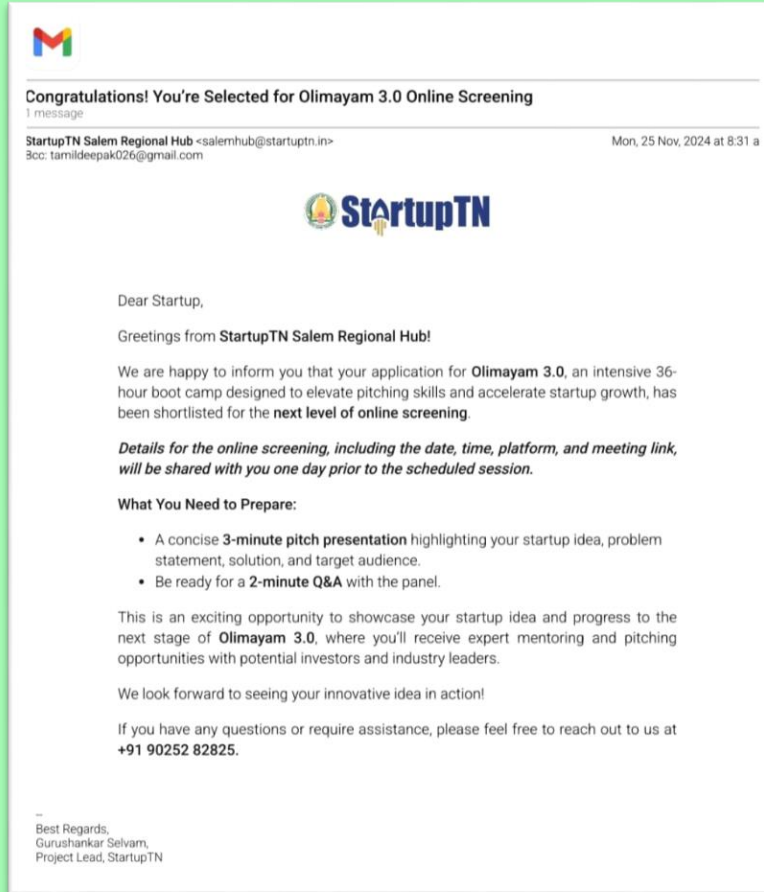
Congratulations! You're Selected for Olimayam 3.0 Online Screening
1 message

StartupTN Salem Regional Hub <salemhub@startuptn.in>
Mon, 25 Nov, 2024 at 8:31 a
Bcc: tamildeepak026@gmail.com

StartupTN

Dear Startup,

Greetings from StartupTN Salem Regional Hub!

We are happy to inform you that your application for Olimayam 3.0, an intensive 36-hour boot camp designed to elevate pitching skills and accelerate startup growth, has been shortlisted for the next level of online screening.

Details for the online screening, including the date, time, platform, and meeting link, will be shared with you one day prior to the scheduled session.

What You Need to Prepare:

• A concise 3-minute pitch presentation highlighting your startup idea, problem statement, solution, and target audience.
• Be ready for a 2-minute Q&A with the panel.

This is an exciting opportunity to showcase your startup idea and progress to the next stage of Olimayam 3.0, where you'll receive expert mentoring and pitching opportunities with potential investors and industry leaders.

We look forward to seeing your innovative idea in action!

If you have any questions or require assistance, please feel free to reach out to us at +91 90252 82825.

--
Best Regards,
Gurushankar Selvam,
Project Lead, StartupTN